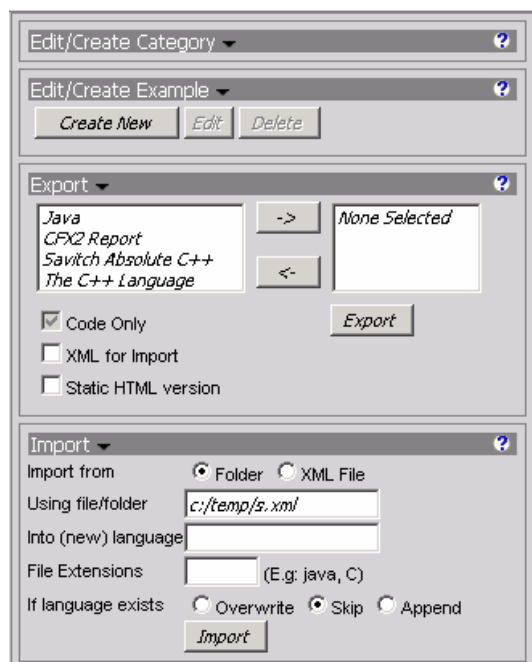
Edit/Create Category ?

Edit/Create Example ?

Create New Edit Delete

Export ?

Java
CFX2 Report
Savitch Absolute C++
The C++ Language

->

<-

None Selected

Code Only

Export

XML for Import

Static HTML version

Import ?

Import from Folder XML File

Using file/folder c:/temp/s.xml

Into (new) language

File Extensions (E.g: java, C)

If language exists Overwrite Skip Append

Import